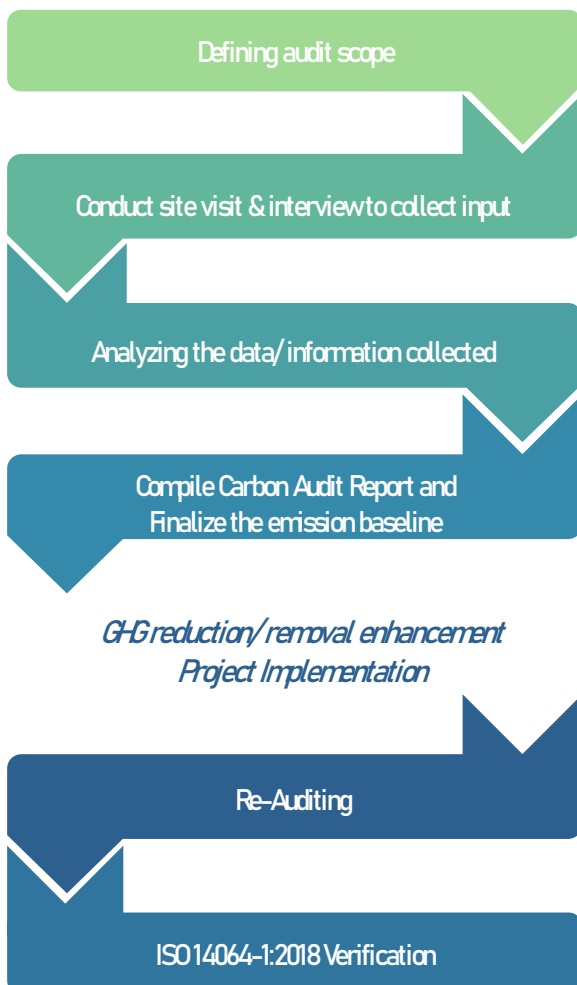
Defining audit scope

Conduct site visit & interview to collect input

Analyzing the data/ information collected

Compile Carbon Audit Report and Finalize the emission baseline

GHG reduction/ removal enhancement Project Implementation

Re-Auditing

ISO 14064-1:2018 Verification